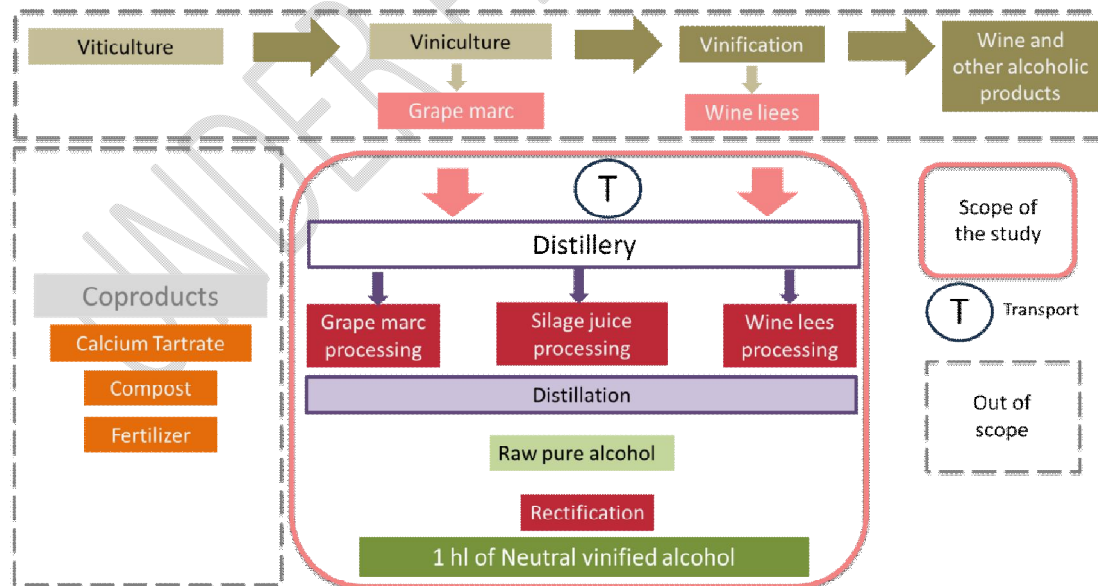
Viticulture

Viniculture

Grape marc

Vinification

Wine lees

Wine and other alcoholic products

T

Distillery

Grape marc processing

Silage juice processing

Wine lees processing

Distillation

Raw pure alcohol

Rectification

1 hl of Neutral vinified alcohol

Coproducts

Calcium Tartrate

Compost

Fertilizer

Scope of the study

T Transport

Out of scope